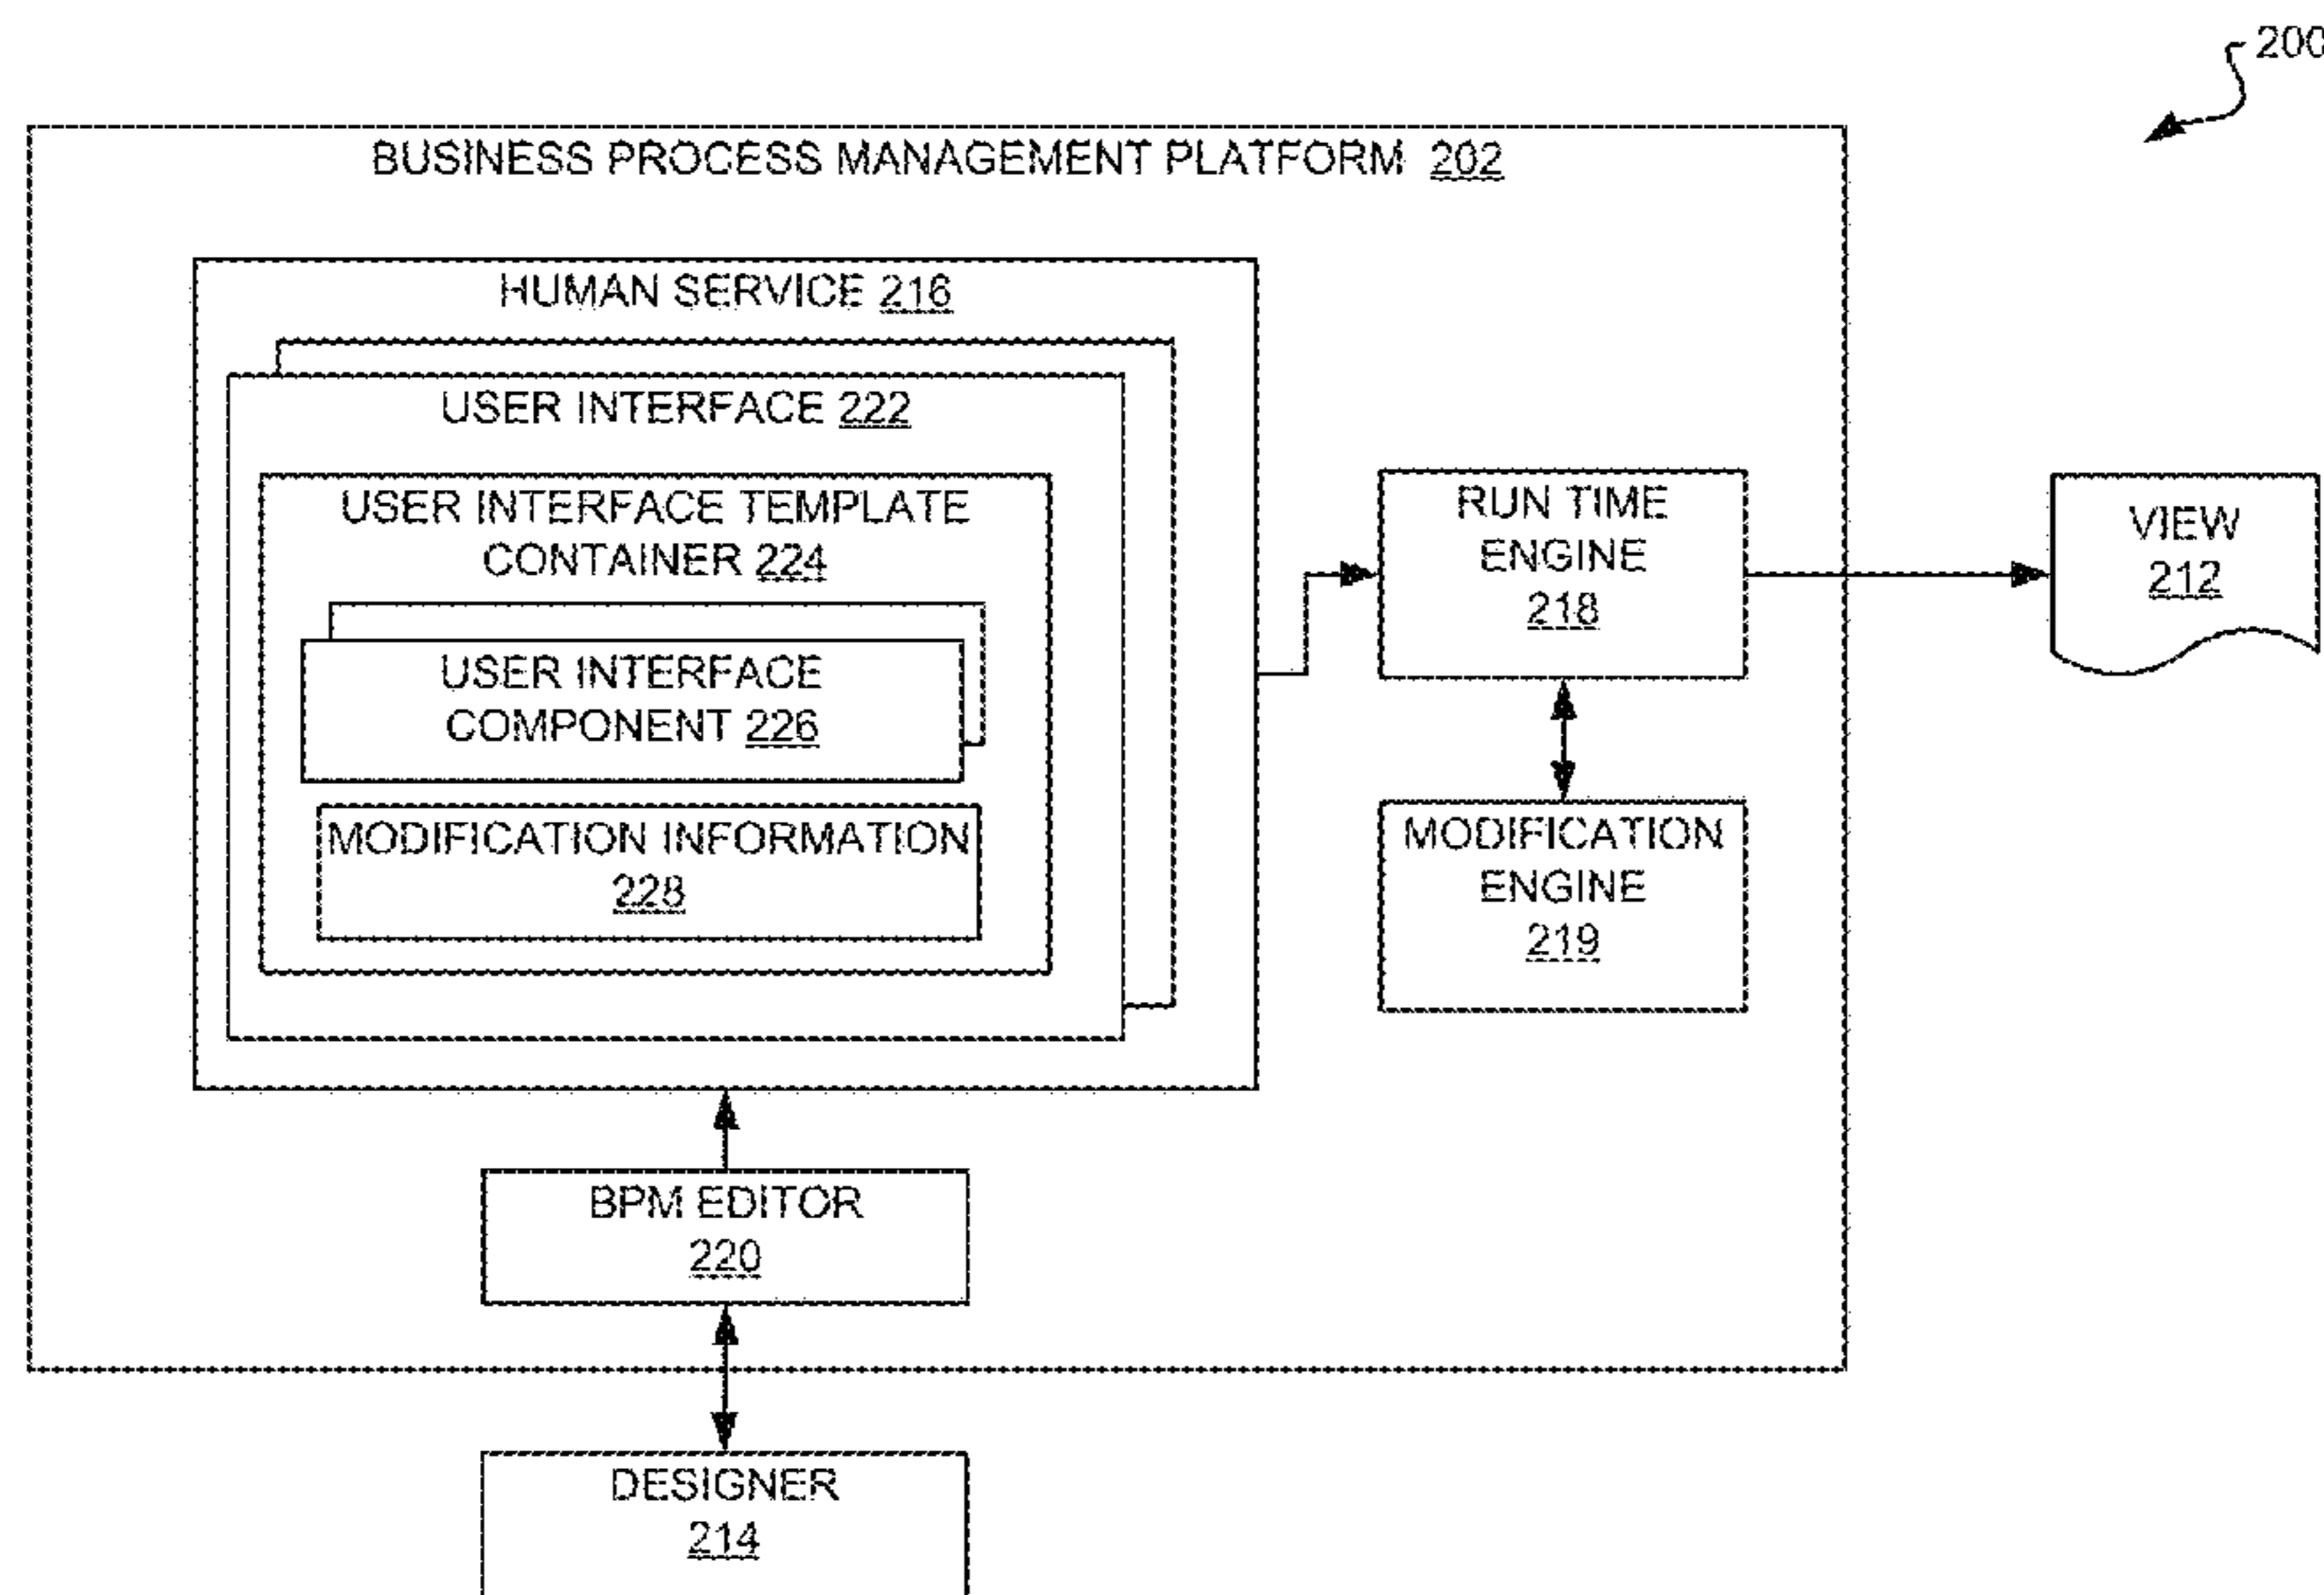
200

BUSINESS PROCESS MANAGEMENT PLATFORM 202

HUMAN SERVICE 216

USER INTERFACE 222

USER INTERFACE TEMPLATE CONTAINER 224

USER INTERFACE COMPONENT 226

MODIFICATION INFORMATION 228

RUN TIME ENGINE 218

VIEW 212

MODIFICATION ENGINE 219

BPM EDITOR 220

DESIGNER 214